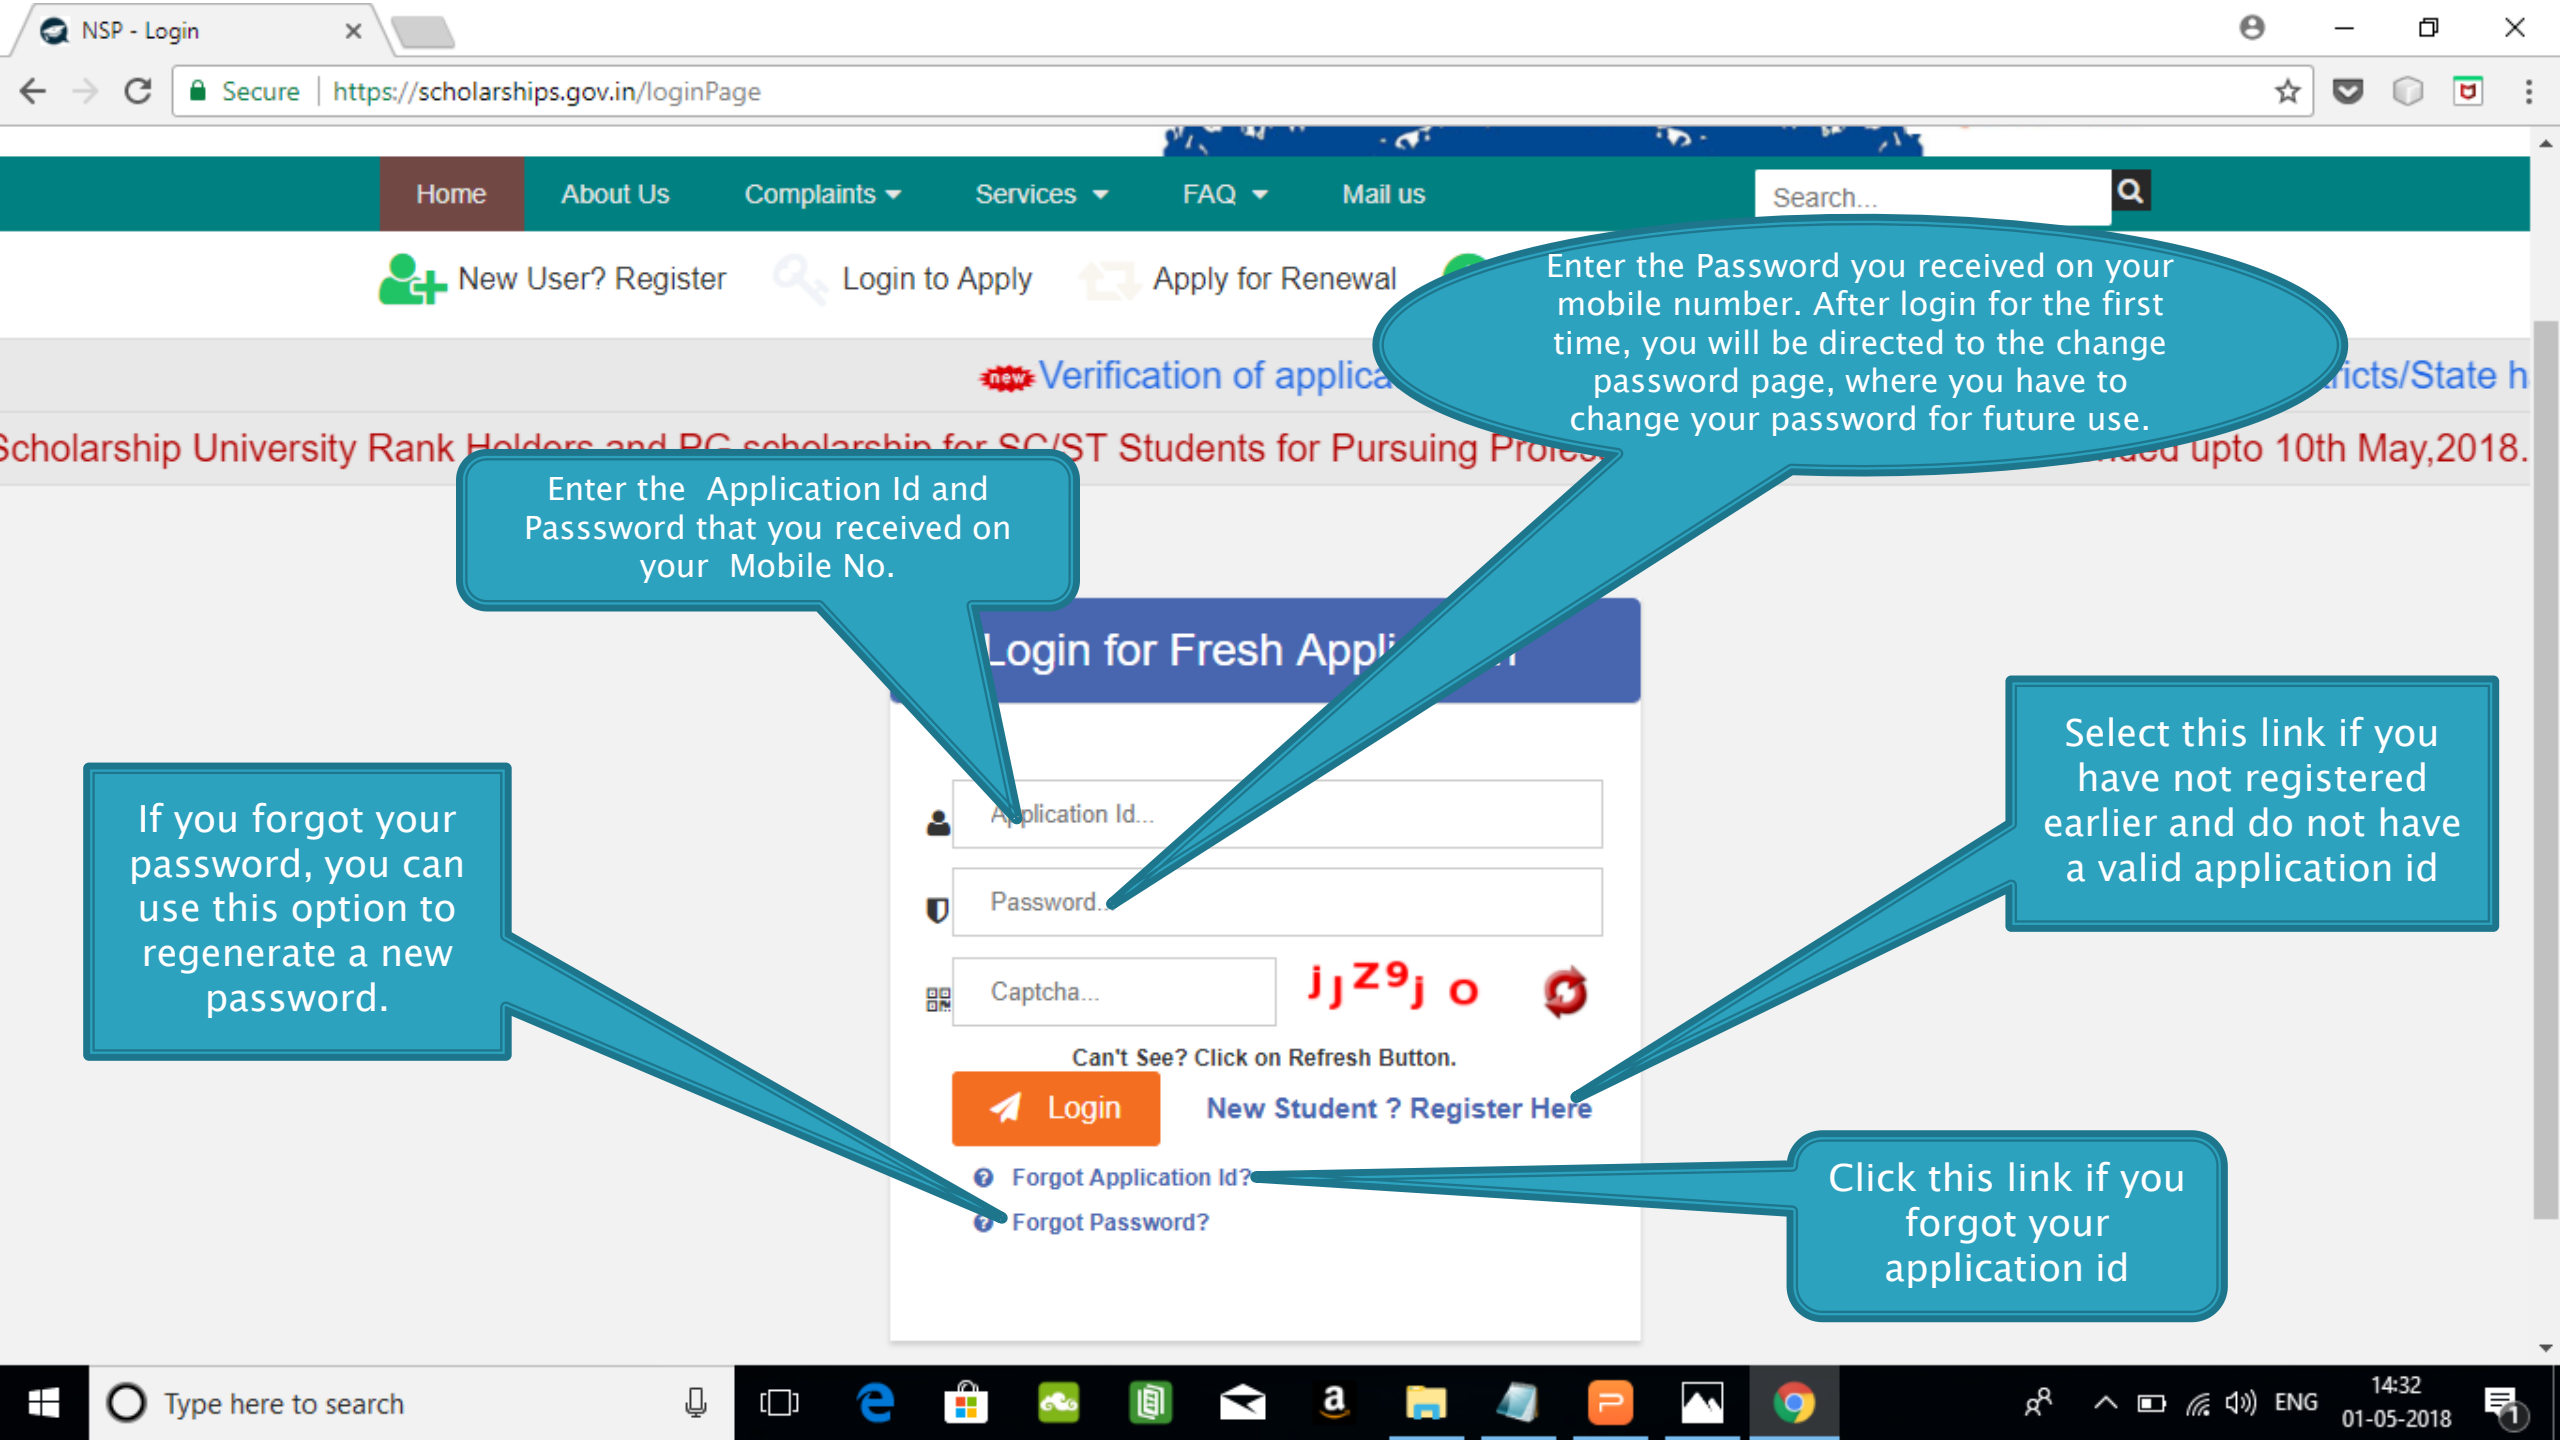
NSP - Login

Secure | https://scholarships.gov.in/loginPage

Home
About Us
Complaints
Services
FAQ
Mail us
Search...

New User? Register
Login to Apply
Apply for Renewal

Enter the Password you received on your mobile number. After login for the first time, you will be directed to the change password page, where you have to change your password for future use.

new Verification of applica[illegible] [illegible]icts/State h

Scholarship University Rank Holders and PG scholarship for SC/ST Students for Pursuing Profe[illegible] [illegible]ed upto 10th May,2018.

Enter the Application Id and Passsword that you received on your Mobile No.

Login for Fresh Appl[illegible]

Select this link if you have not registered earlier and do not have a valid application id

If you forgot your password, you can use this option to regenerate a new password.

Application Id...
Password...
Captcha...
jjz9j o

Can't See? Click on Refresh Button.

Login
New Student ? Register Here

Forgot Application Id?
Forgot Password?

Click this link if you forgot your application id

Type here to search
ENG
14:32
01-05-2018